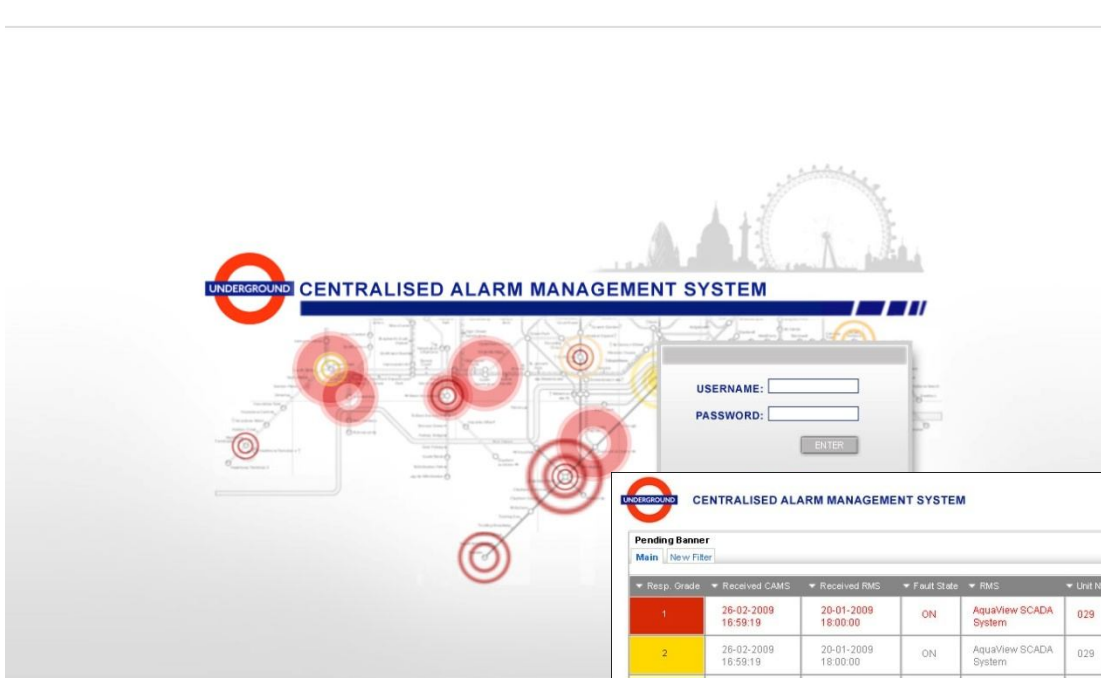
UNDERGROUND CENTRALISED ALARM MANAGEMENT SYSTEM

USERNAME:
PASSWORD:
ENTER

UNDERGROUND CENTRALISED ALARM MANAGEMENT SYSTEM

Pending Banner
Main New Filter

| Resp. Grade | Received CAMS | Received RMS | Fault State | RMS | Unit N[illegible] |
|---|---|---|---|---|---|
| 1 | 26-02-2009 16:59:19 | 20-01-2009 18:00:00 | ON | AquaView SCADA System | 029 |
| 2 | 26-02-2009 16:59:19 | 20-01-2009 18:00:00 | ON | AquaView SCADA System | 029 |